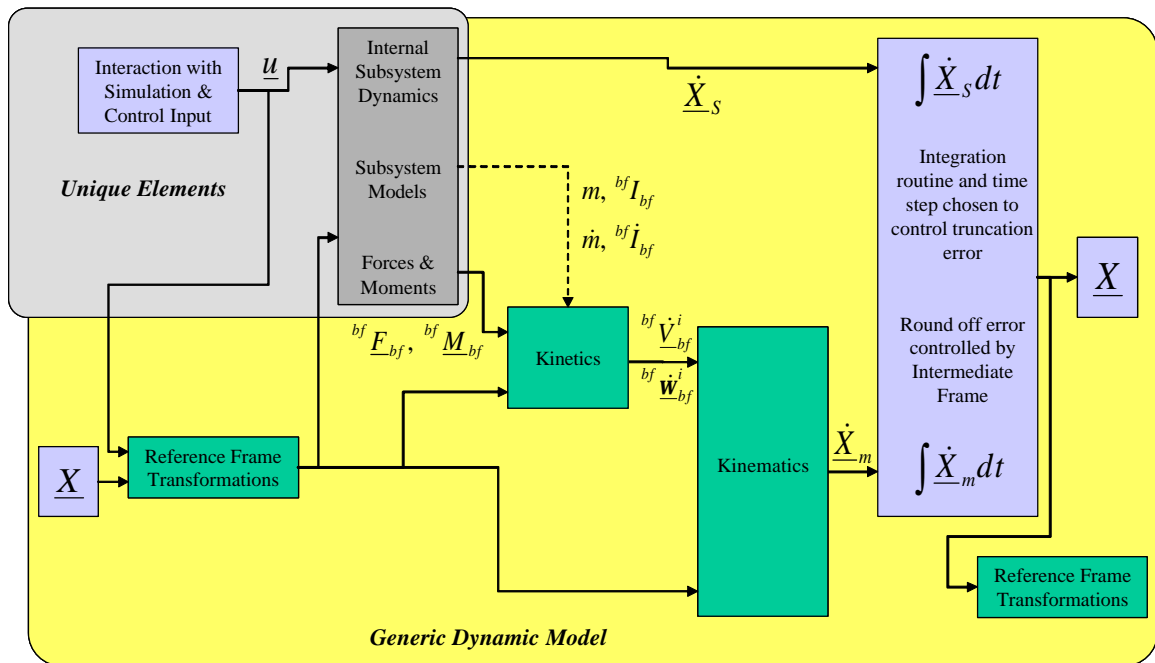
Interaction with Simulation & Control Input

$\underline{u}$

Internal Subsystem Dynamics

Subsystem Models

Forces & Moments

Unique Elements

$\underline{\dot{X}}_S$

$\int \underline{\dot{X}}_S dt$

Integration routine and time step chosen to control truncation error

Round off error controlled by Intermediate Frame

$\int \underline{\dot{X}}_m dt$

$\underline{X}$

$m,\ {}^{bf}I_{bf}$

$\dot{m},\ {}^{bf}\dot{I}_{bf}$

${}^{bf}\underline{F}_{bf},\ {}^{bf}\underline{M}_{bf}$

Kinetics

${}^{bf}\underline{\dot{V}}_{bf}^{i}$

${}^{bf}\underline{\dot{w}}_{bf}^{i}$

Kinematics

$\underline{\dot{X}}_m$

$\underline{X}$

Reference Frame Transformations

Reference Frame Transformations

Generic Dynamic Model